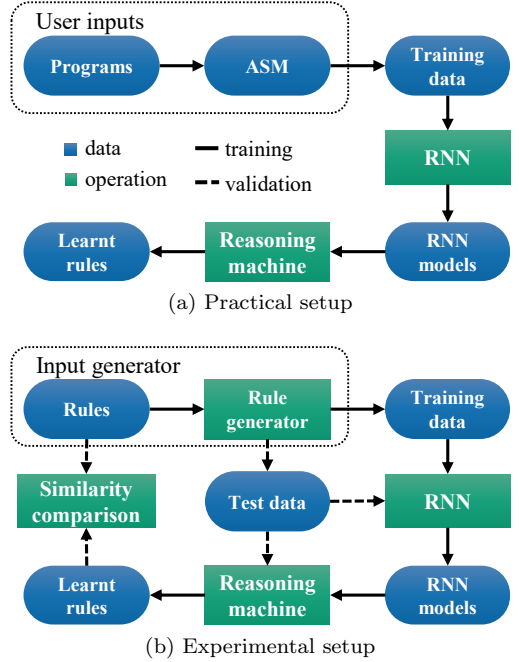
User inputs

Programs

ASM

Training data

data

operation

training

validation

RNN

Learnt rules

Reasoning machine

RNN models

(a) Practical setup

Input generator

Rules

Rule generator

Training data

Similarity comparison

Test data

RNN

Learnt rules

Reasoning machine

RNN models

(b) Experimental setup